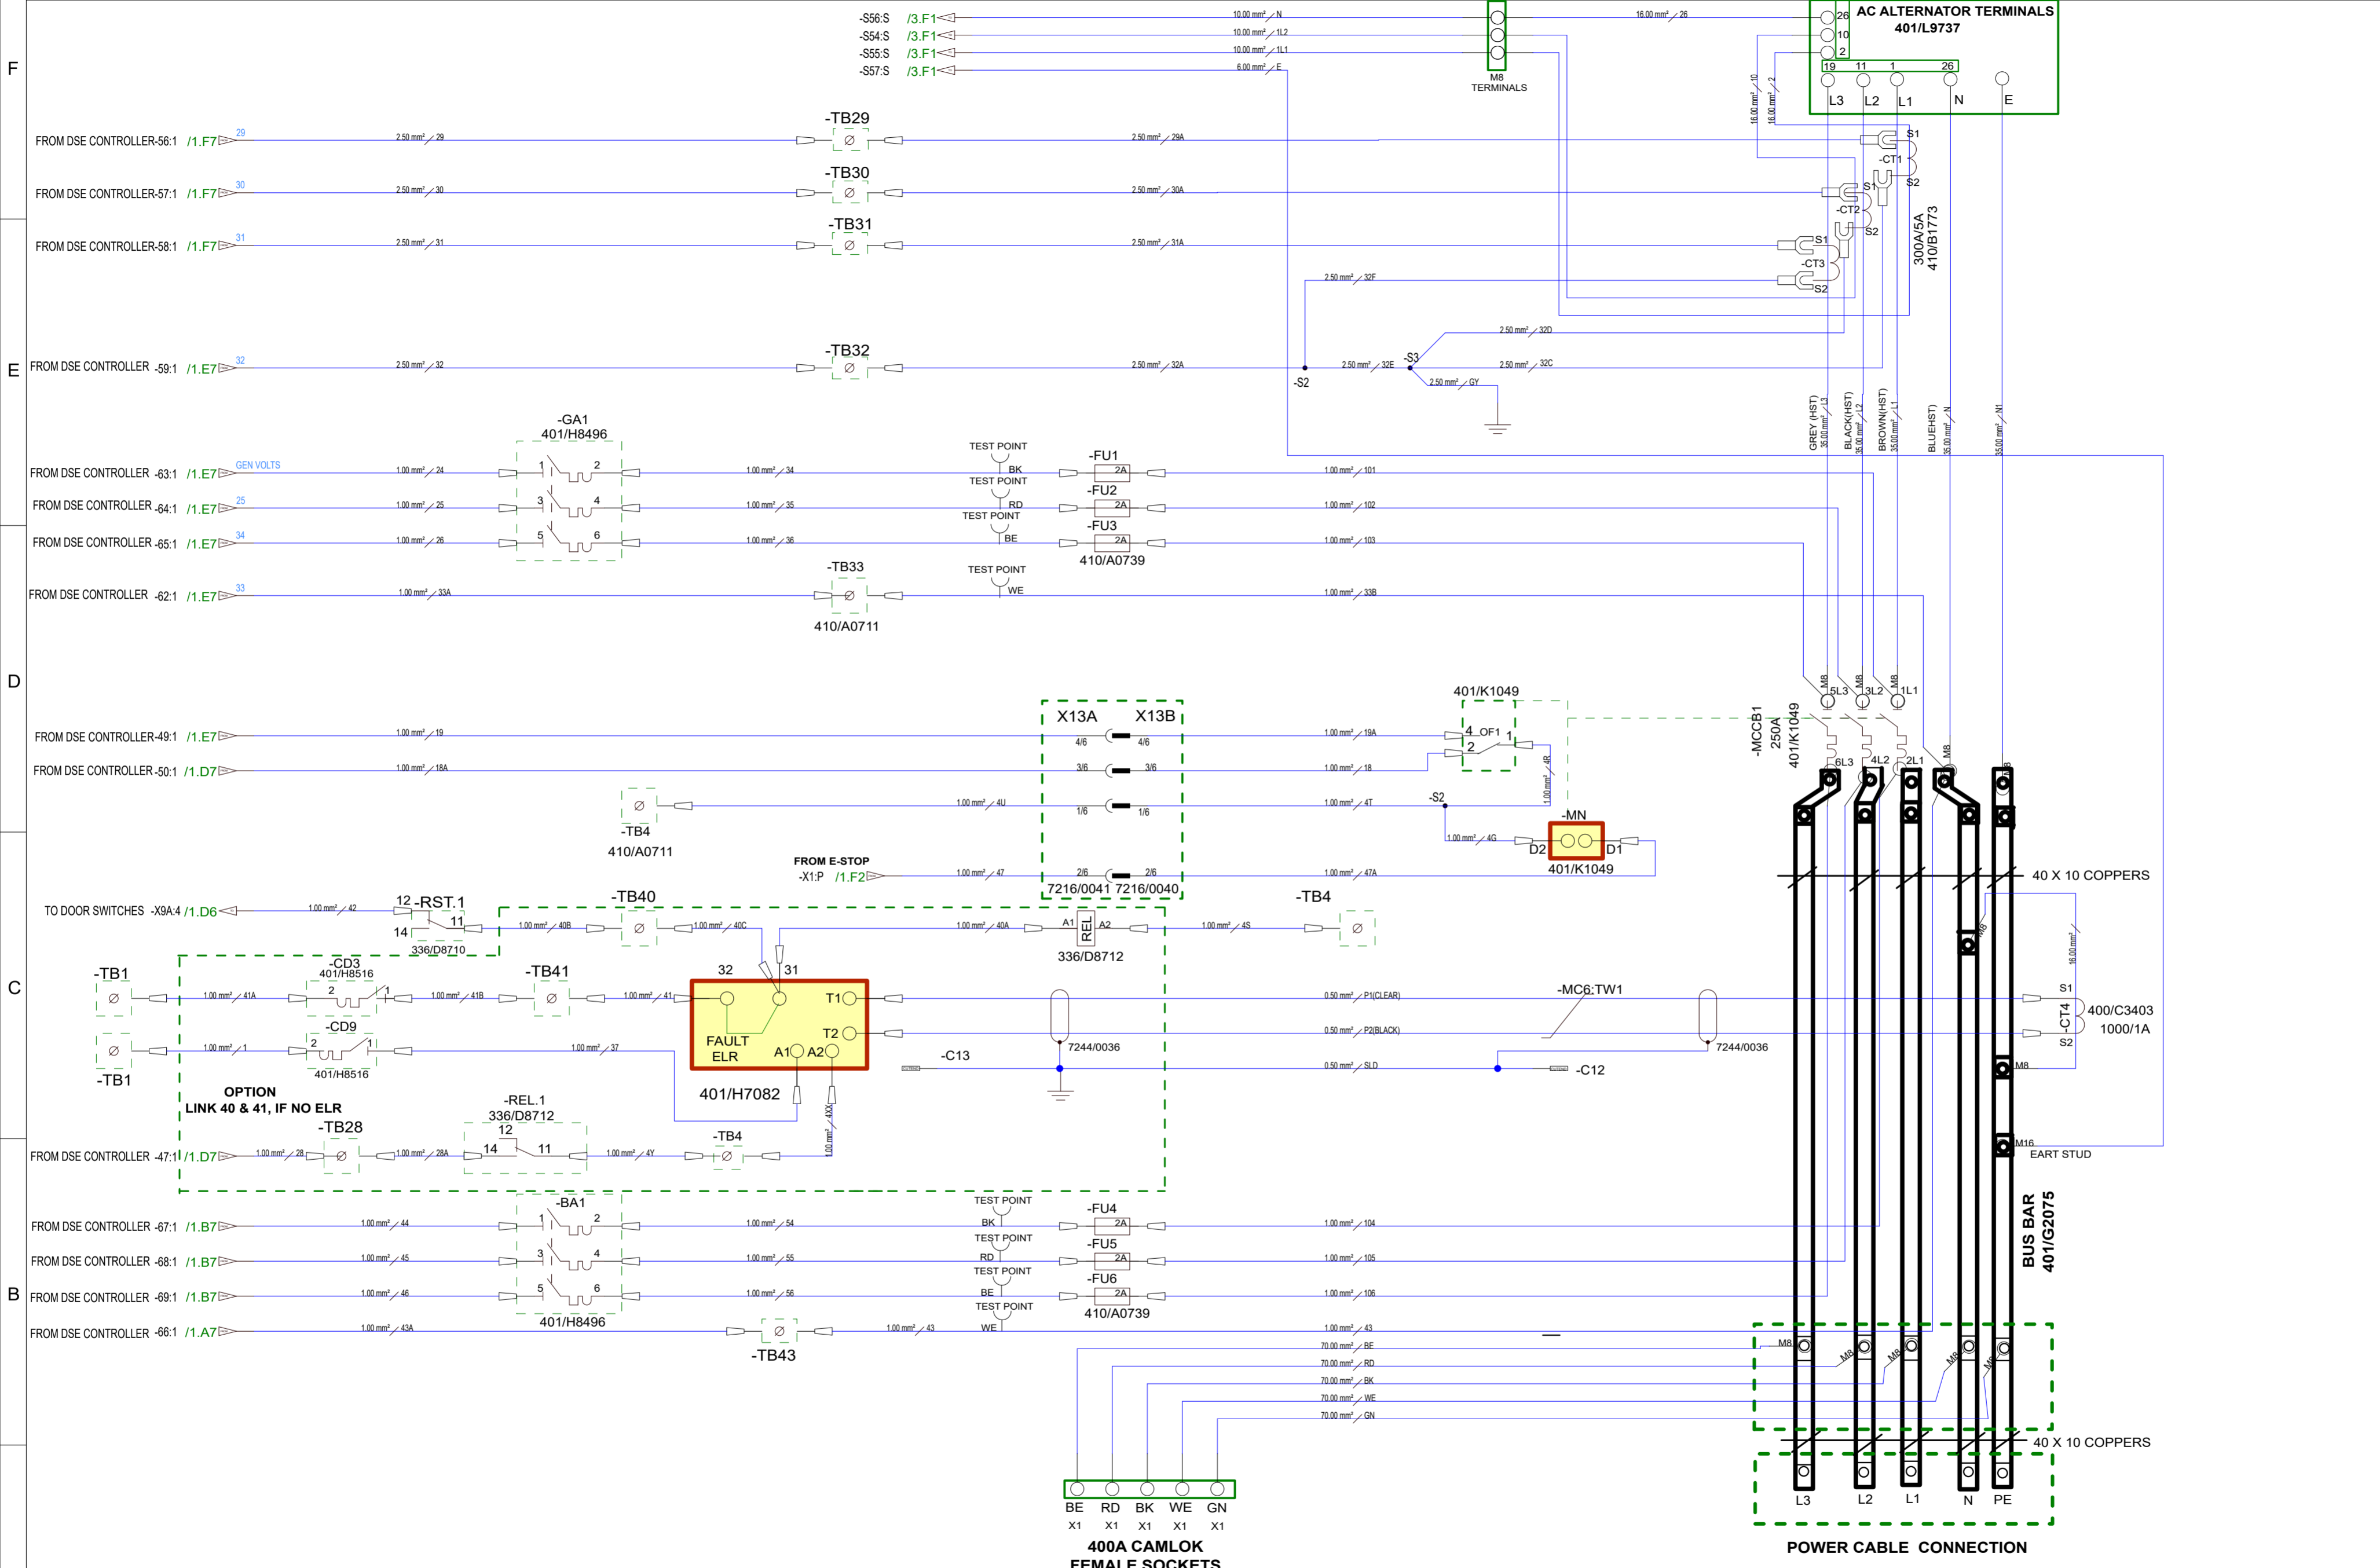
F

E

D

C

B

-S56:S /3.F1
-S54:S /3.F1
-S55:S /3.F1
-S57:S /3.F1

10.00 mm² N
10.00 mm² 1L2
10.00 mm² 1L1
6.00 mm² E

M8 TERMINALS

16.00 mm² 26

AC ALTERNATOR TERMINALS
401/L9737

26
10
2
19 11 1 26
L3 L2 L1 N E

16.00 mm² 10
16.00 mm² 2

FROM DSE CONTROLLER-56:1 /1.F7 29 2.50 mm² 29 -TB29 2.50 mm² 29A
FROM DSE CONTROLLER-57:1 /1.F7 30 2.50 mm² 30 -TB30 2.50 mm² 30A
FROM DSE CONTROLLER-58:1 /1.F7 31 2.50 mm² 31 -TB31 2.50 mm² 31A

S1
-CT1
S2
S1
-CT2
S2
S1
-CT3
S2

300A/5A
410/B1773

2.50 mm² 32F

FROM DSE CONTROLLER -59:1 /1.E7 32 2.50 mm² 32 -TB32 2.50 mm² 32A

-S2 2.50 mm² 32E -S3 2.50 mm² 32D 2.50 mm² 32C 2.50 mm² GY

GREY (HST) 35.00 mm² L3
BLACK(HST) 35.00 mm² L2
BROWN(HST) 35.00 mm² L1
BLUEHST) 35.00 mm² N
35.00 mm² N1

-GA1
401/H8496

FROM DSE CONTROLLER -63:1 /1.E7 GEN VOLTS 1.00 mm² 24 1 2 1.00 mm² 34 TEST POINT BK -FU1 2A 1.00 mm² 101
FROM DSE CONTROLLER -64:1 /1.E7 25 1.00 mm² 25 3 4 1.00 mm² 35 TEST POINT RD -FU2 2A 1.00 mm² 102
FROM DSE CONTROLLER -65:1 /1.E7 34 1.00 mm² 26 5 6 1.00 mm² 36 TEST POINT BE -FU3 2A 1.00 mm² 103
410/A0739

FROM DSE CONTROLLER -62:1 /1.E7 33 1.00 mm² 33A -TB33 TEST POINT WE 1.00 mm² 33B
410/A0711

401/K1049

M8 5L3 M8 3L2 M8 1L1

FROM DSE CONTROLLER-49:1 /1.E7 1.00 mm² 19 X13A X13B 4/6 4/6 1.00 mm² 19A 4 OF1 1
FROM DSE CONTROLLER-50:1 /1.D7 1.00 mm² 18A 3/6 3/6 1.00 mm² 18 2

-MCCB1
250A
401/K1049

6L3 4L2 2L1 M8

1.00 mm² 4U 1/6 1/6 1.00 mm² 4T -S2 4R
-TB4
410/A0711

1.00 mm² 4G -MN D2 D1
401/K1049

FROM E-STOP
-X1:P /1.F2 1.00 mm² 47 2/6 2/6 1.00 mm² 47A
7216/0041 7216/0040

40 X 10 COPPERS

TO DOOR SWITCHES -X9A:4 /1.D6 1.00 mm² 42 12 -RST.1 11 14
336/D8710

-TB40 1.00 mm² 40B 1.00 mm² 40C 1.00 mm² 40A A1 REL A2 1.00 mm² 4S -TB4
336/D8712

M6
16.00 mm²

-TB1 -CD3 401/H8516 2 1 1.00 mm² 41A 1.00 mm² 41B -TB41 1.00 mm² 41
32 31 T1 T2 FAULT ELR A1 A2
401/H7082

-TB1 -CD9 2 1 1.00 mm² 1 1.00 mm² 37 401/H8516

0.50 mm² P1(CLEAR)
0.50 mm² P2(BLACK)
0.50 mm² SLD
-MC6:TW1
7244/0036
7244/0036
-C13
-C12

S1
-CT4
S2
400/C3403
1000/1A

M8

OPTION
LINK 40 & 41, IF NO ELR

-REL.1
336/D8712
12 14 11

-TB28
FROM DSE CONTROLLER -47:1 /1.D7 1.00 mm² 28 1.00 mm² 28A 1.00 mm² 4Y -TB4 1.00 mm² 4XX

M16
EART STUD

BUS BAR
401/G2075

-BA1
FROM DSE CONTROLLER -67:1 /1.B7 1.00 mm² 44 1 2 1.00 mm² 54 TEST POINT BK -FU4 2A 1.00 mm² 104
FROM DSE CONTROLLER -68:1 /1.B7 1.00 mm² 45 3 4 1.00 mm² 55 TEST POINT RD -FU5 2A 1.00 mm² 105
FROM DSE CONTROLLER -69:1 /1.B7 1.00 mm² 46 5 6 1.00 mm² 56 TEST POINT BE -FU6 2A 1.00 mm² 106
401/H8496 410/A0739

FROM DSE CONTROLLER -66:1 /1.A7 1.00 mm² 43A -TB43 1.00 mm² 43 TEST POINT WE 1.00 mm² 43

70.00 mm² BE
70.00 mm² RD
70.00 mm² BK
70.00 mm² WE
70.00 mm² GN

M8 M8 M8 M8 M8

40 X 10 COPPERS

BE RD BK WE GN
X1 X1 X1 X1 X1
400A CAMLOK
FEMALE SOCKETS

L3 L2 L1 N PE
POWER CABLE CONNECTION